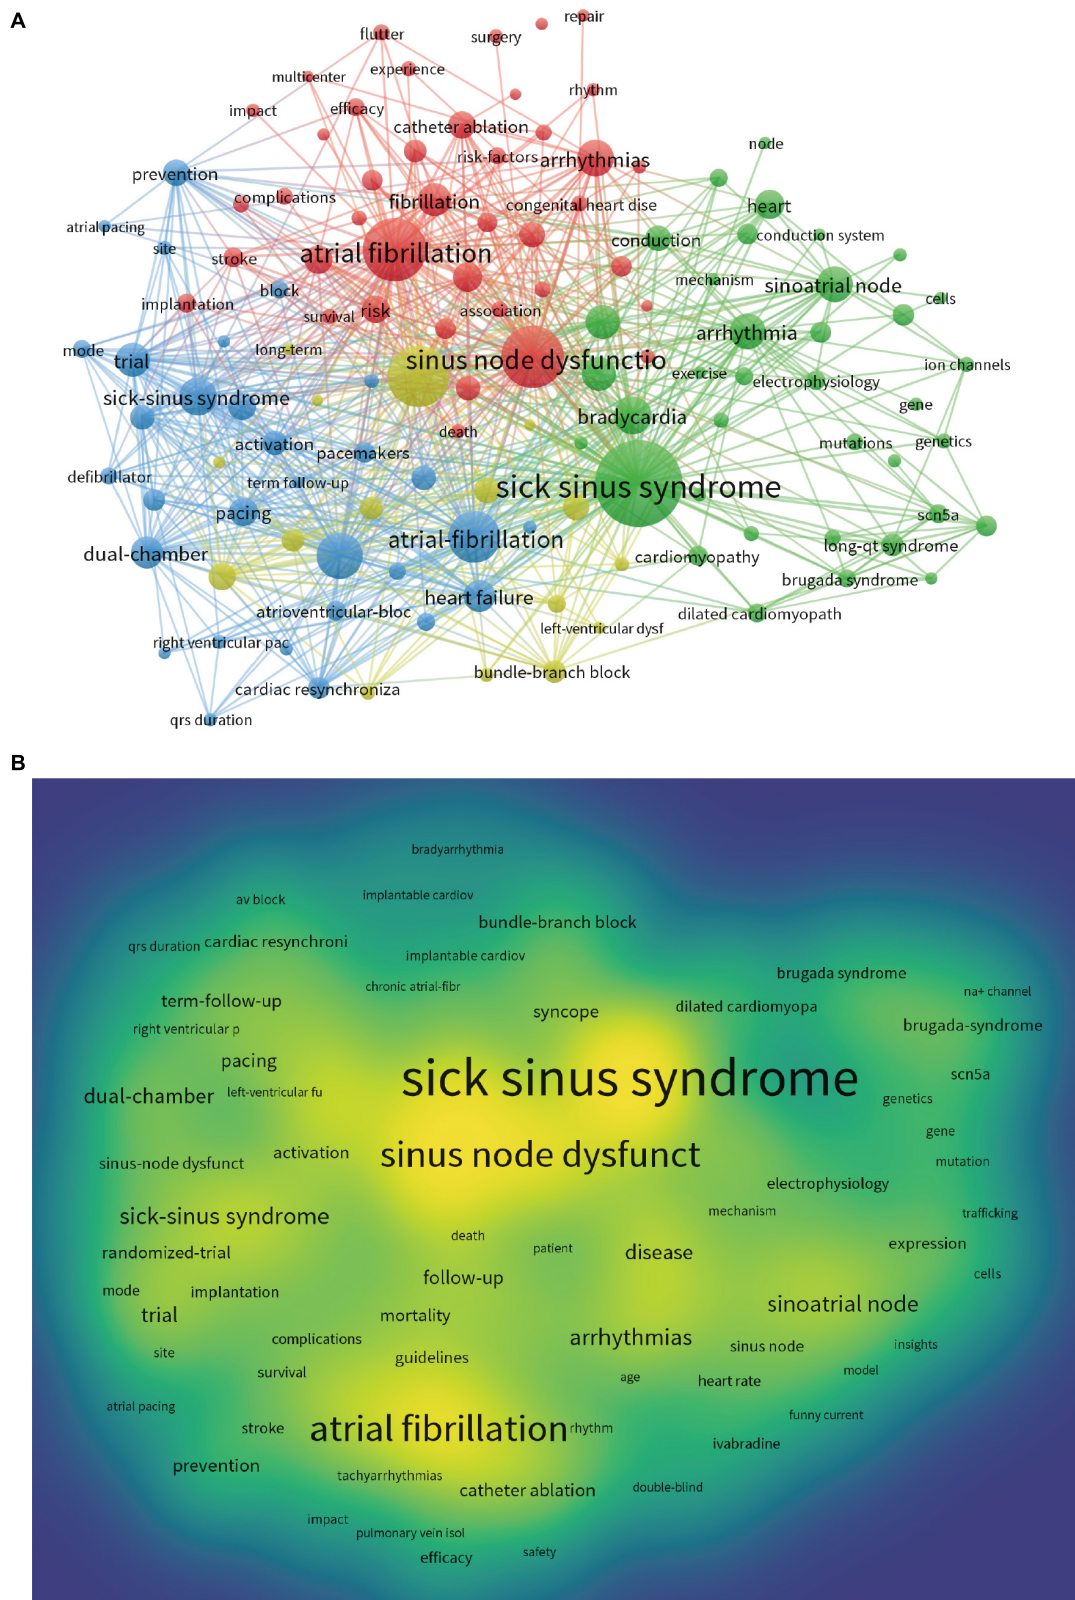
A

flutter
repair
surgery
multicenter
experience
rhythm
impact
efficacy
catheter ablation
risk-factors
arrhythmias
node
prevention
complications
fibrillation
congenital heart dise
heart
atrial pacing
conduction
conduction system
site
stroke
atrial fibrillation
mechanism
sinoatrial node
block
cells
implantation
survival
risk
association
arrhythmia
mode
long-term
trial
sinus node dysfunctio
ion channels
exercise
electrophysiology
sick-sinus syndrome
gene
bradycardia
death
activation
mutations
genetics
pacemakers
defibrillator
term follow-up
sick sinus syndrome
pacing
scn5a
atrial-fibrillation
dual-chamber
long-qt syndrome
cardiomyopathy
brugada syndrome
heart failure
atrioventricular-bloc
dilated cardiomyopath
left-ventricular dysf
right ventricular pac
bundle-branch block
cardiac resynchroniza
qrs duration

B

bradyarrhythmia
av block
implantable cardiov
bundle-branch block
qrs duration
cardiac resynchroni
implantable cardiov
brugada syndrome
chronic atrial-fibr
na+ channel
term-follow-up
syncope
dilated cardiomyopa
right ventricular p
brugada-syndrome
pacing
sick sinus syndrome
scn5a
dual-chamber
left-ventricular fu
genetics
gene
activation
sinus node dysfunct
sinus-node dysfunct
mutation
electrophysiology
mechanism
trafficking
sick-sinus syndrome
death
expression
patient
disease
randomized-trial
cells
follow-up
mode
implantation
sinoatrial node
trial
mortality
complications
arrhythmias
sinus node
insights
site
guidelines
model
survival
age
heart rate
atrial pacing
funny current
stroke
atrial fibrillation
rhythm
ivabradine
prevention
tachyarrhythmias
catheter ablation
double-blind
impact
pulmonary vein isol
efficacy
safety